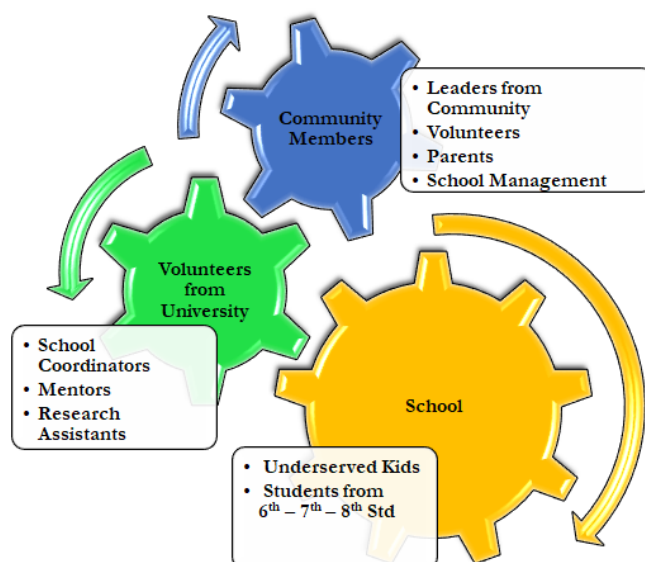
Community Members

• Leaders from Community
• Volunteers
• Parents
• School Management

Volunteers from University

• School Coordinators
• Mentors
• Research Assistants

School

• Underserved Kids
• Students from $6^{th}$ – $7^{th}$ – $8^{th}$ Std